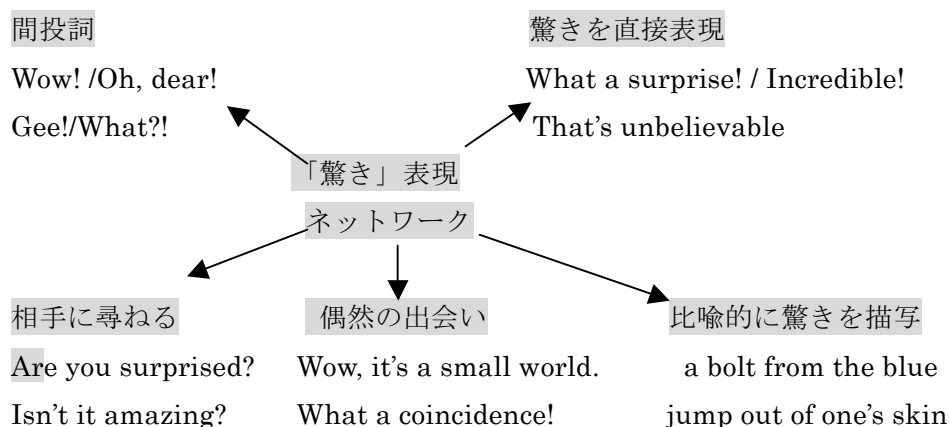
間投詞

Wow! /Oh, dear!

Gee!/What?!

驚きを直接表現

What a surprise! / Incredible!

That's unbelievable

「驚き」表現

ネットワーク

相手に尋ねる

Are you surprised?

Isn't it amazing?

偶然の出会い

Wow, it's a small world.

What a coincidence!

比喩的に驚きを描写

a bolt from the blue

jump out of one's skin